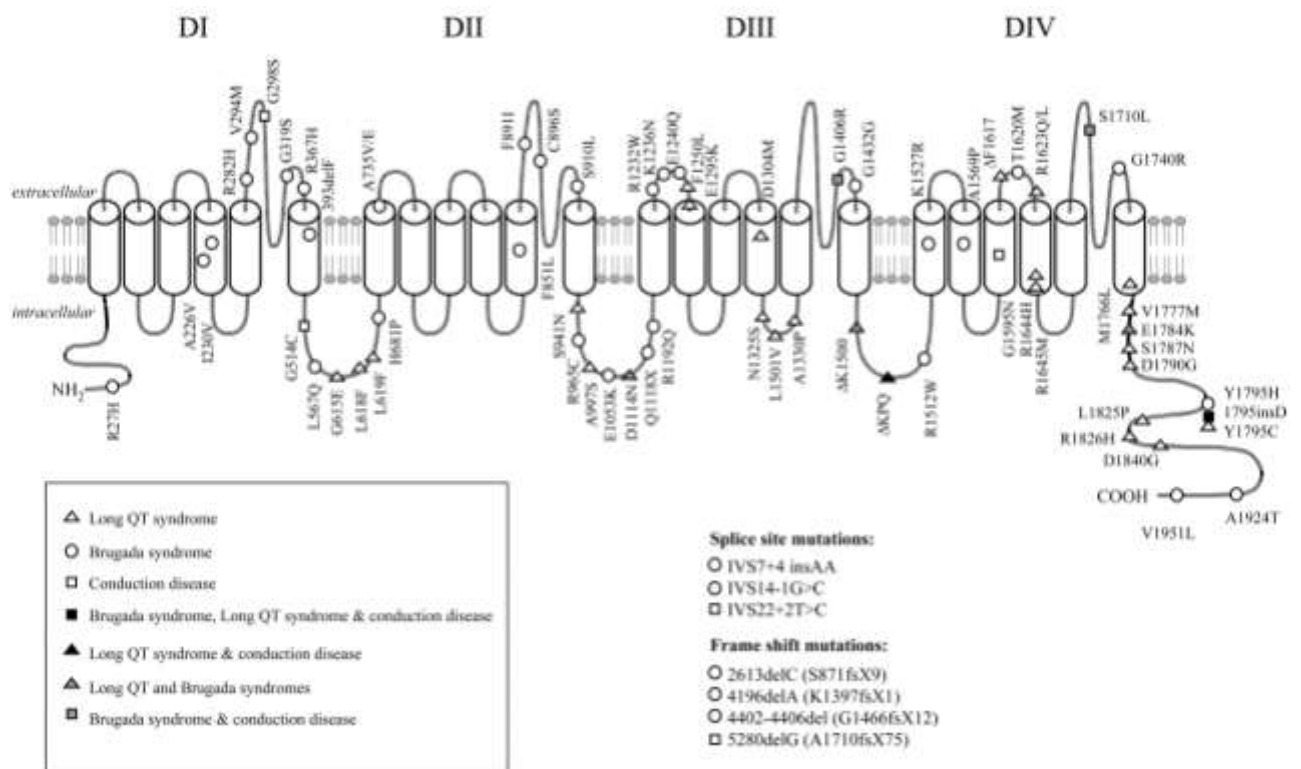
DI DII DIII DIV

extracellular

intracellular

NH2

R27H

A226V

I230V

R282H

V294M

G298S

G319S

R367H

393delF

A735V/E

G514C

L567Q

G615E

L618F

L619F

H681P

F891I

C896S

S910L

F851L

S941N

R965C

A997S

E1053K

D1114N

Q1118X

R1192Q

R1232W

K1236N

E1240Q

F1250L

E1295K

D1304M

N1325S

L1501V

A1330P

G1406R

G1432G

ΔK1500

ΔKPQ

R1512W

K1527R

A1569P

ΔF1617

T1620M

R1623Q/L

G1595N

R1644H

R1645M

S1710L

G1740R

M1766L

V1777M

E1784K

S1787N

D1790G

Y1795H

1795insD

Y1795C

L1825P

R1826H

D1840G

COOH

V1951L

A1924T

Long QT syndrome

Brugada syndrome

Conduction disease

Brugada syndrome, Long QT syndrome & conduction disease

Long QT syndrome & conduction disease

Long QT and Brugada syndromes

Brugada syndrome & conduction disease

Splice site mutations:

IVS7+4 insAA

IVS14-1G>C

IVS22+2T>C

Frame shift mutations:

2613delC (S871fsX9)

4196delA (K1397fsX1)

4402-4406del (G1466fsX12)

5280delG (A1710fsX75)